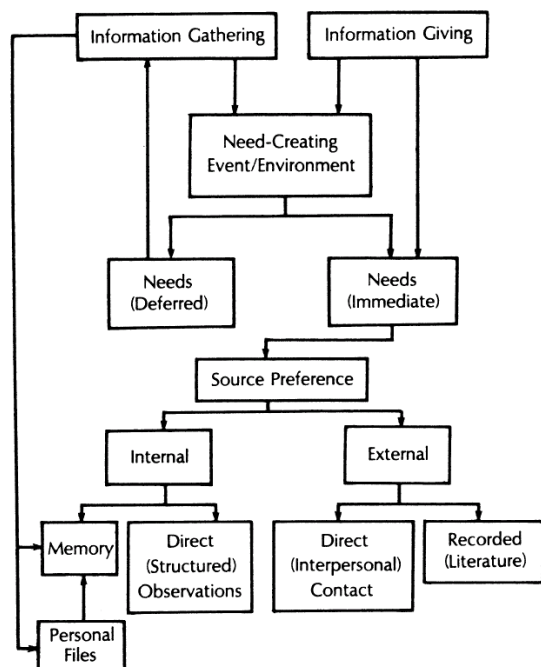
Information Gathering

Information Giving

Need-Creating Event/Environment

Needs (Deferred)

Needs (Immediate)

Source Preference

Internal

External

Memory

Direct (Structured) Observations

Direct (Interpersonal) Contact

Recorded (Literature)

Personal Files